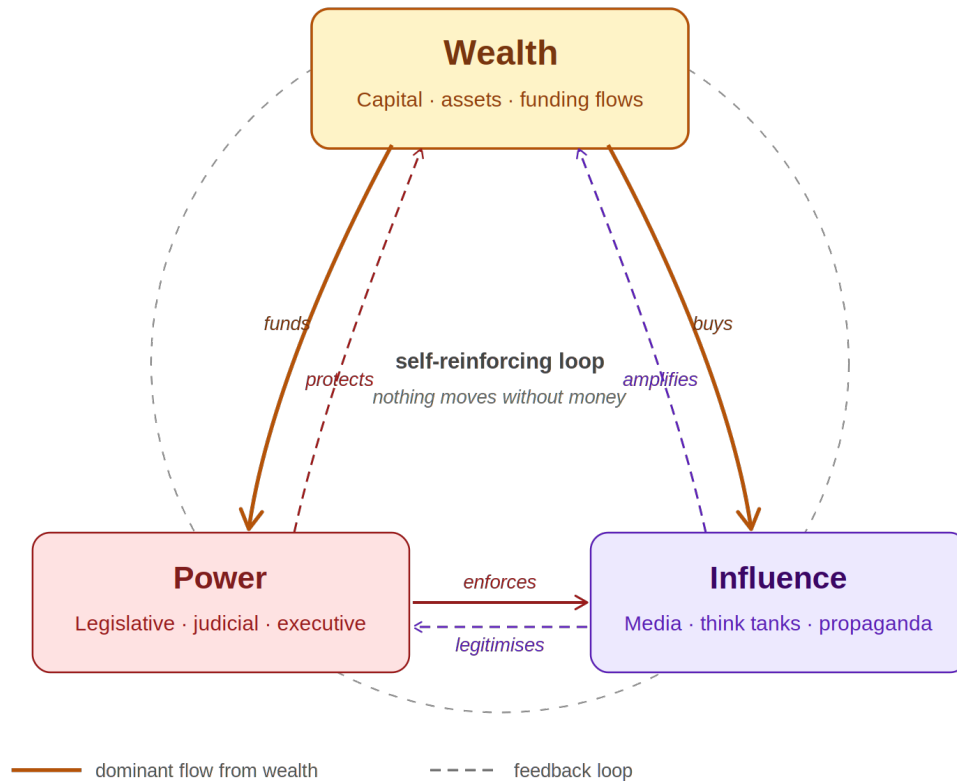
Wealth
Capital · assets · funding flows

funds

protects

self-reinforcing loop
nothing moves without money

amplifies

buys

Power
Legislative · judicial · executive

enforces

legitimises

Influence
Media · think tanks · propaganda

dominant flow from wealth

feedback loop